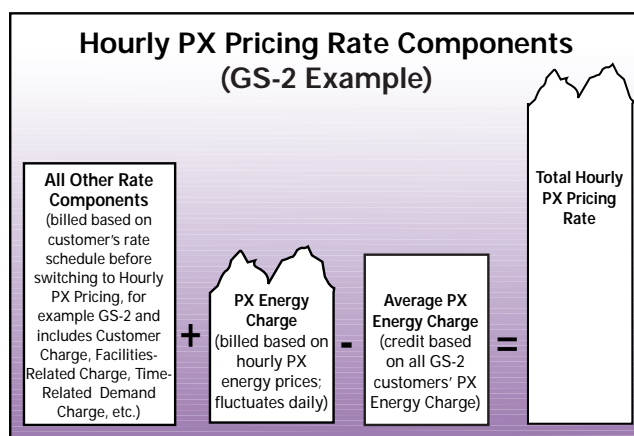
Hourly PX Pricing Rate Components
(GS-2 Example)

All Other Rate Components
(billed based on customer's rate schedule before switching to Hourly PX Pricing, for example GS-2 and includes Customer Charge, Facilities-Related Charge, Time-Related Demand Charge, etc.)

+

PX Energy Charge
(billed based on hourly PX energy prices; fluctuates daily)

-

Average PX Energy Charge
(credit based on all GS-2 customers' PX Energy Charge)

=

Total Hourly PX Pricing Rate